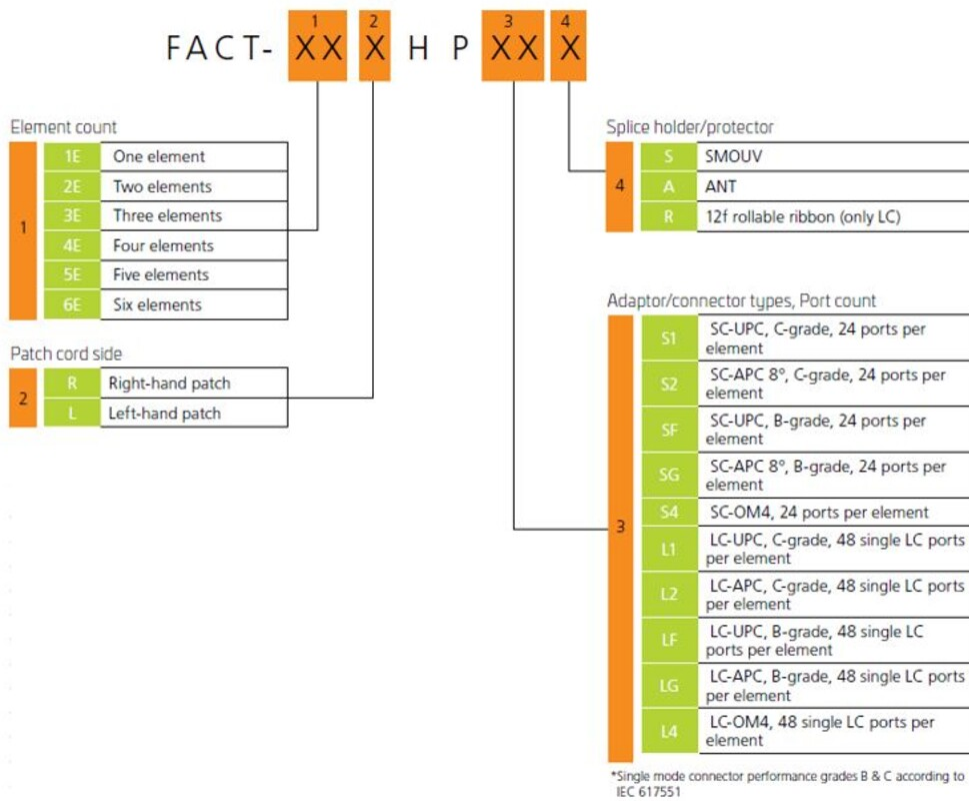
FACT- 1 XX 2 X H P 3 XX 4 X

Element count

| 1 | | |
|---|---|---|
| | 1E | One element |
| | 2E | Two elements |
| | 3E | Three elements |
| | 4E | Four elements |
| | 5E | Five elements |
| | 6E | Six elements |

Patch cord side

| 2 | | |
|---|---|---|
| | R | Right-hand patch |
| | L | Left-hand patch |

Splice holder/protector

| 4 | | |
|---|---|---|
| | S | SMOUV |
| | A | ANT |
| | R | 12f rollable ribbon (only LC) |

Adaptor/connector types, Port count

| 3 | | |
|---|---|---|
| | S1 | SC-UPC, C-grade, 24 ports per element |
| | S2 | SC-APC 8°, C-grade, 24 ports per element |
| | SF | SC-UPC, B-grade, 24 ports per element |
| | SG | SC-APC 8°, B-grade, 24 ports per element |
| | S4 | SC-OM4, 24 ports per element |
| | L1 | LC-UPC, C-grade, 48 single LC ports per element |
| | L2 | LC-APC, C-grade, 48 single LC ports per element |
| | LF | LC-UPC, B-grade, 48 single LC ports per element |
| | LG | LC-APC, B-grade, 48 single LC ports per element |
| | L4 | LC-OM4, 48 single LC ports per element |

*Single mode connector performance grades B & C according to IEC 617551